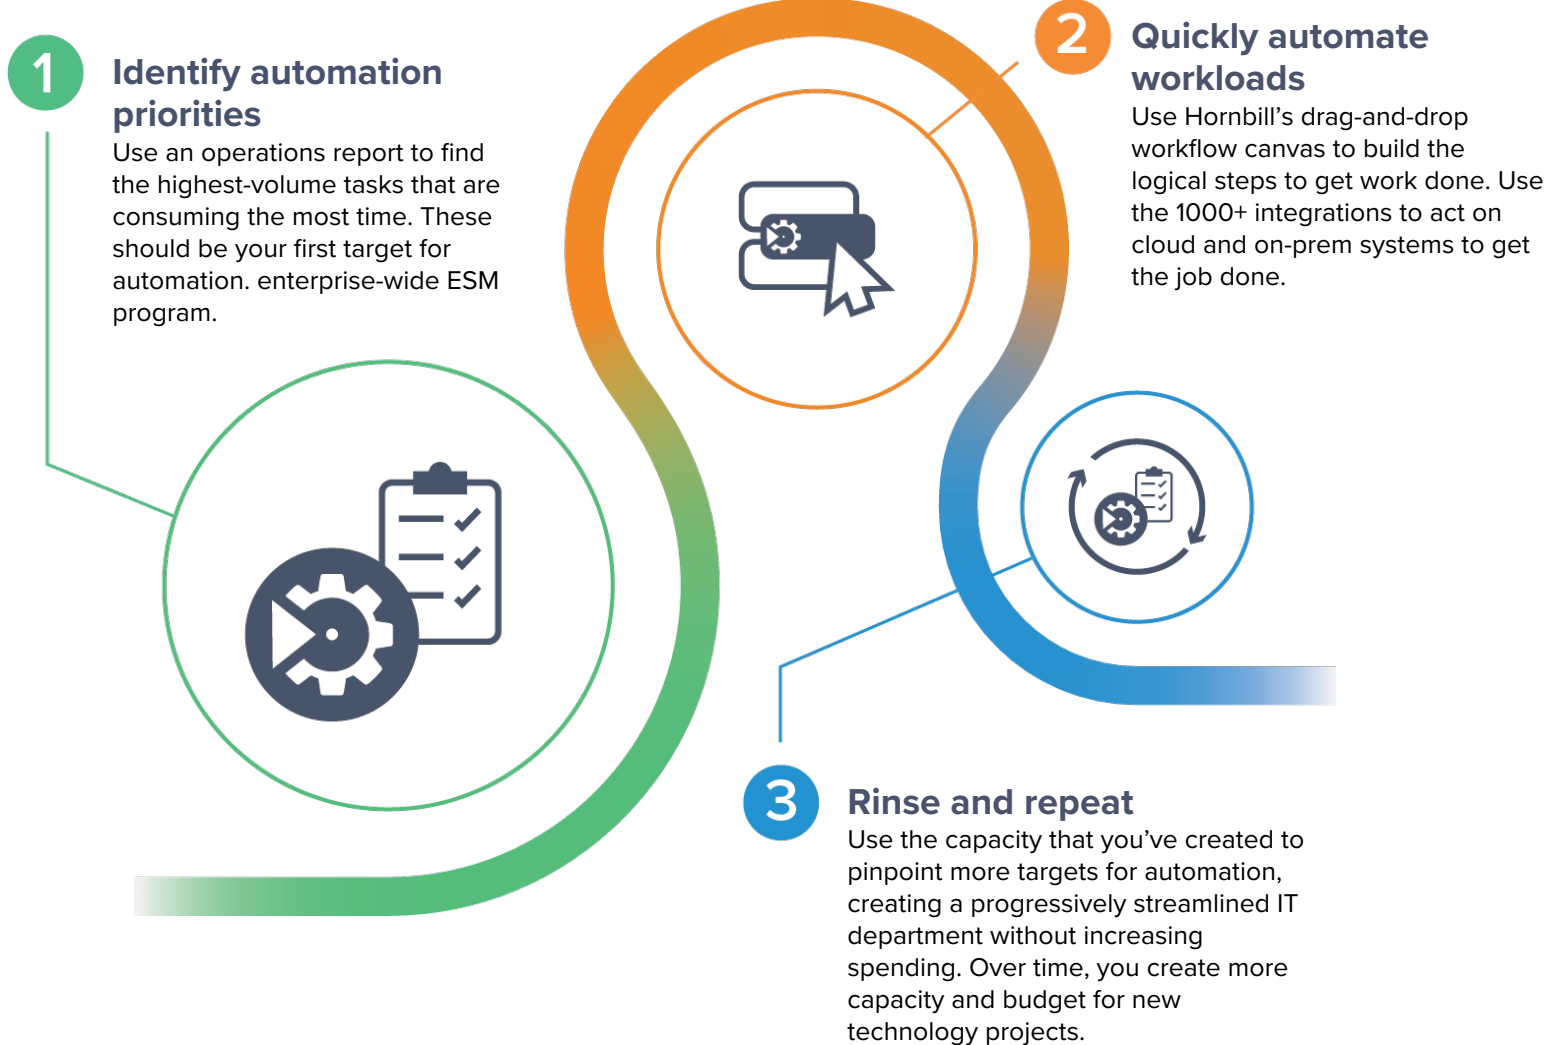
1 Identify automation priorities
Use an operations report to find the highest-volume tasks that are consuming the most time. These should be your first target for automation. enterprise-wide ESM program.

2 Quickly automate workloads
Use Hornbill's drag-and-drop workflow canvas to build the logical steps to get work done. Use the 1000+ integrations to act on cloud and on-prem systems to get the job done.

3 Rinse and repeat
Use the capacity that you've created to pinpoint more targets for automation, creating a progressively streamlined IT department without increasing spending. Over time, you create more capacity and budget for new technology projects.